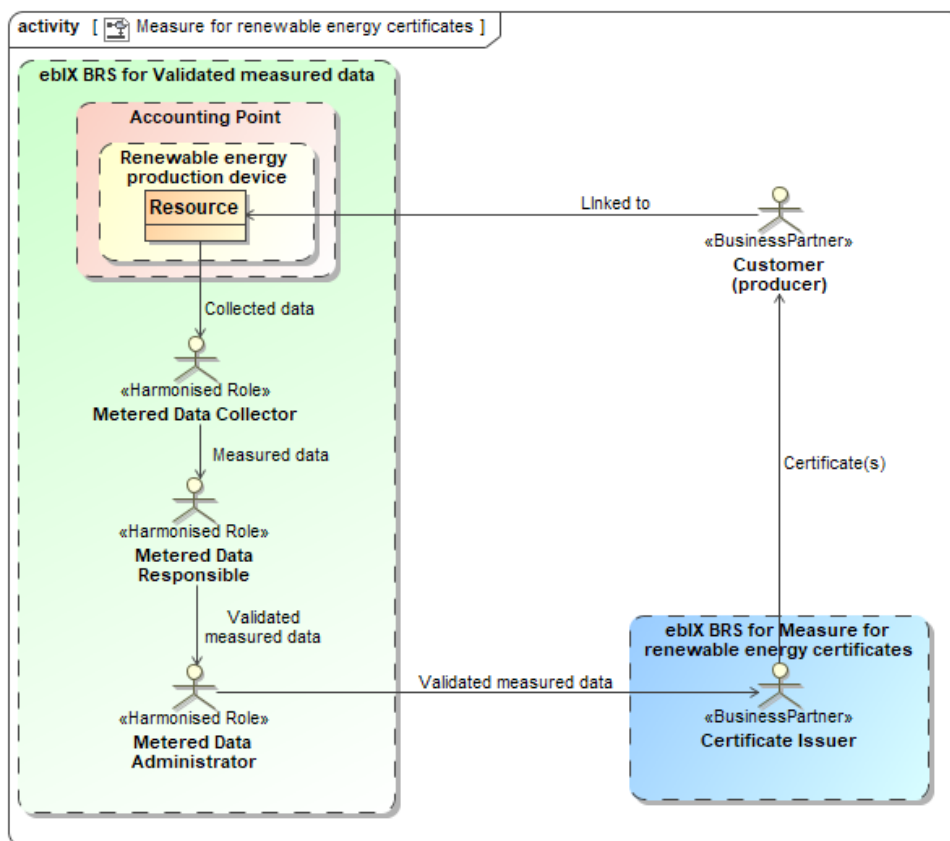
activity [ Measure for renewable energy certificates ]

ebIX BRS for Validated measured data

Accounting Point

Renewable energy production device

Resource

LInked to

«BusinessPartner»
Customer (producer)

Collected data

«Harmonised Role»
Metered Data Collector

Measured data

Certificate(s)

«Harmonised Role»
Metered Data Responsible

Validated measured data

ebIX BRS for Measure for renewable energy certificates

Validated measured data

«Harmonised Role»
Metered Data Administrator

«BusinessPartner»
Certificate Issuer